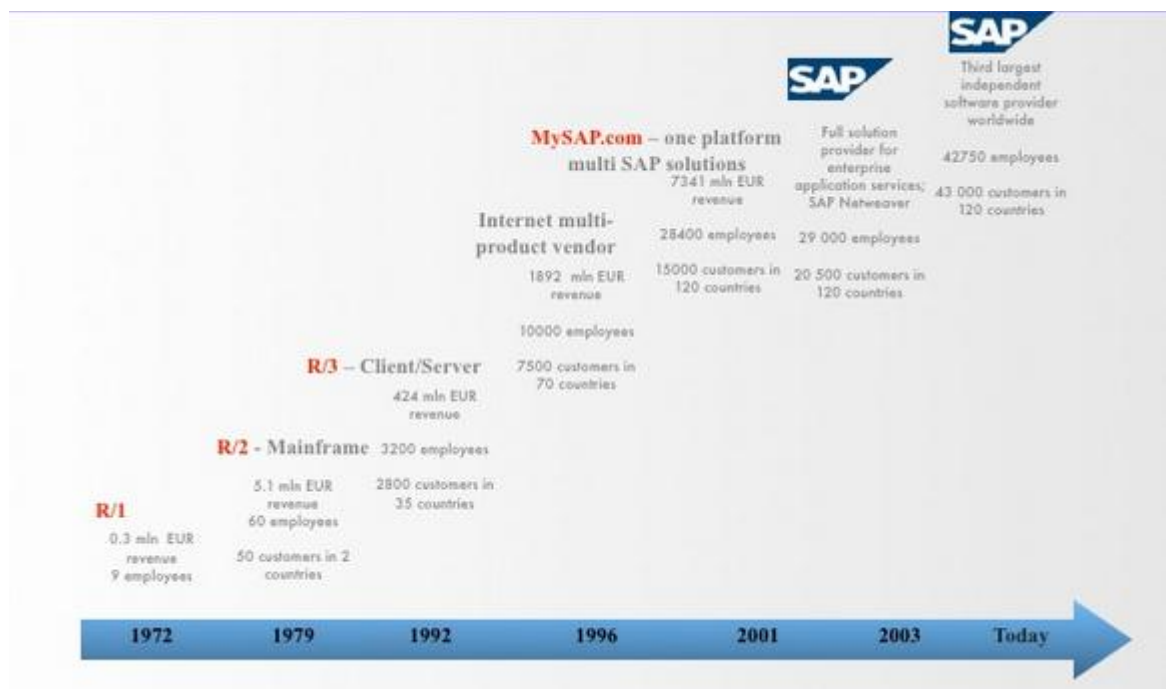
R/1

0.3 mln EUR revenue
9 employees

R/2 - Mainframe

5.1 mln EUR revenue
60 employees

50 customers in 2 countries

R/3 – Client/Server

424 mln EUR revenue

3200 employees

2800 customers in 35 countries

Internet multi-product vendor

1892 mln EUR revenue

10000 employees

7500 customers in 70 countries

MySAP.com – one platform multi SAP solutions

7341 mln EUR revenue

28400 employees

15000 customers in 120 countries

SAP

Full solution provider for enterprise application services; SAP Netweaver

29 000 employees

20 500 customers in 120 countries

SAP

Third largest independent software provider worldwide

42750 employees

43 000 customers in 120 countries

1972 1979 1992 1996 2001 2003 Today